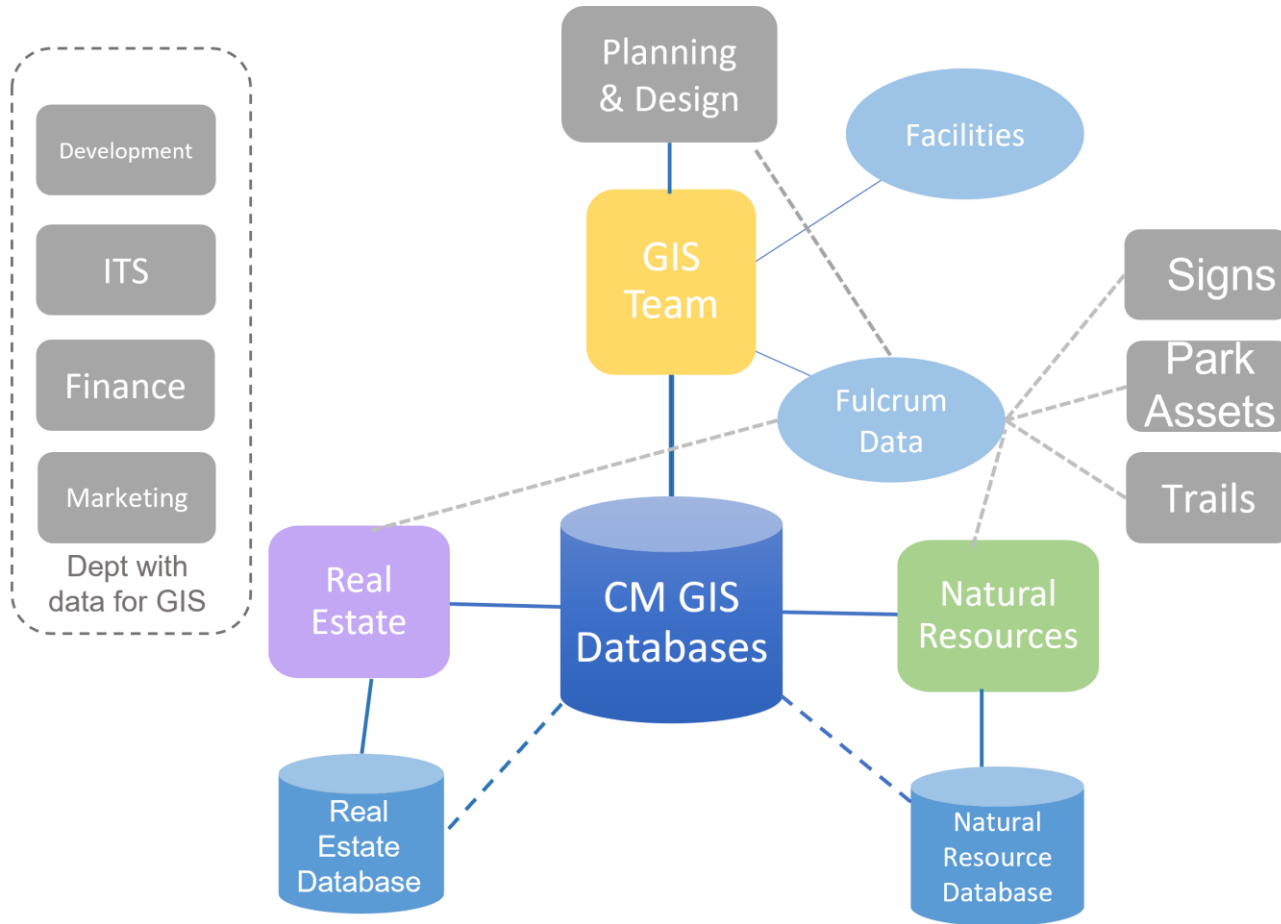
Development

ITS

Finance

Marketing

Dept with data for GIS

Planning & Design

Facilities

GIS Team

Signs

Park Assets

Fulcrum Data

Trails

Real Estate

CM GIS Databases

Natural Resources

Real Estate Database

Natural Resource Database